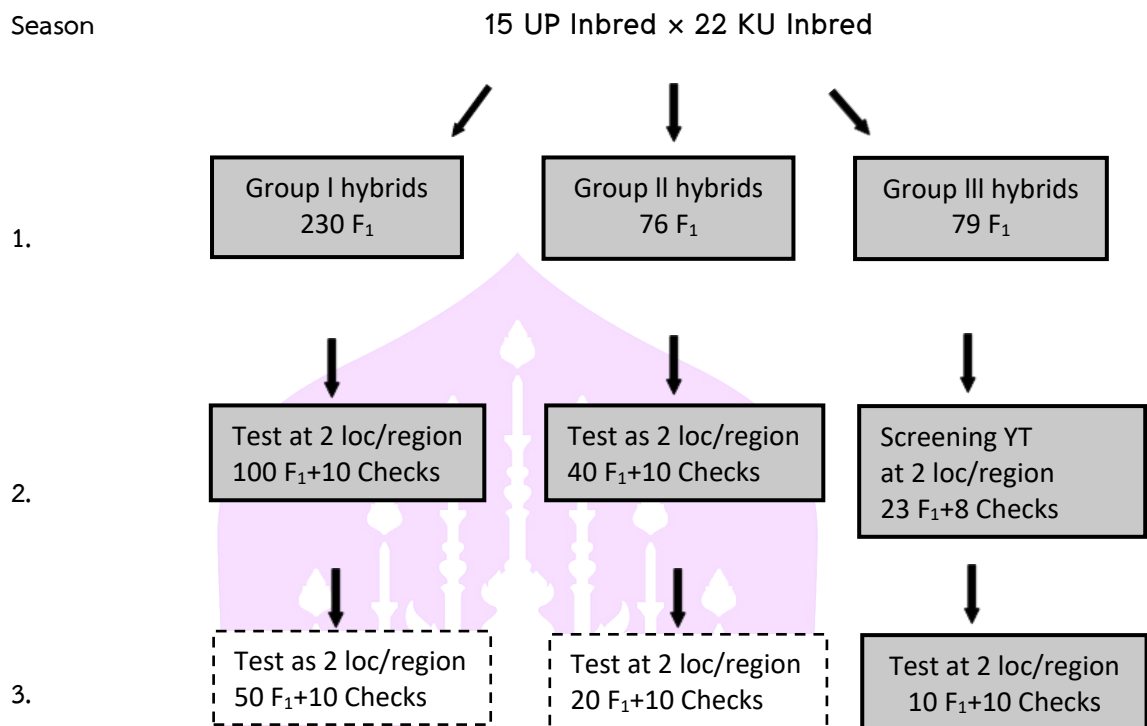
Season

15 UP Inbred × 22 KU Inbred

1.

Group l hybrids
230 $F_1$

Group ll hybrids
76 $F_1$

Group lll hybrids
79 $F_1$

2.

Test at 2 loc/region
100 $F_1$+10 Checks

Test as 2 loc/region
40 $F_1$+10 Checks

Screening YT
at 2 loc/region
23 $F_1$+8 Checks

3.

Test as 2 loc/region
50 $F_1$+10 Checks

Test at 2 loc/region
20 $F_1$+10 Checks

Test at 2 loc/region
10 $F_1$+10 Checks